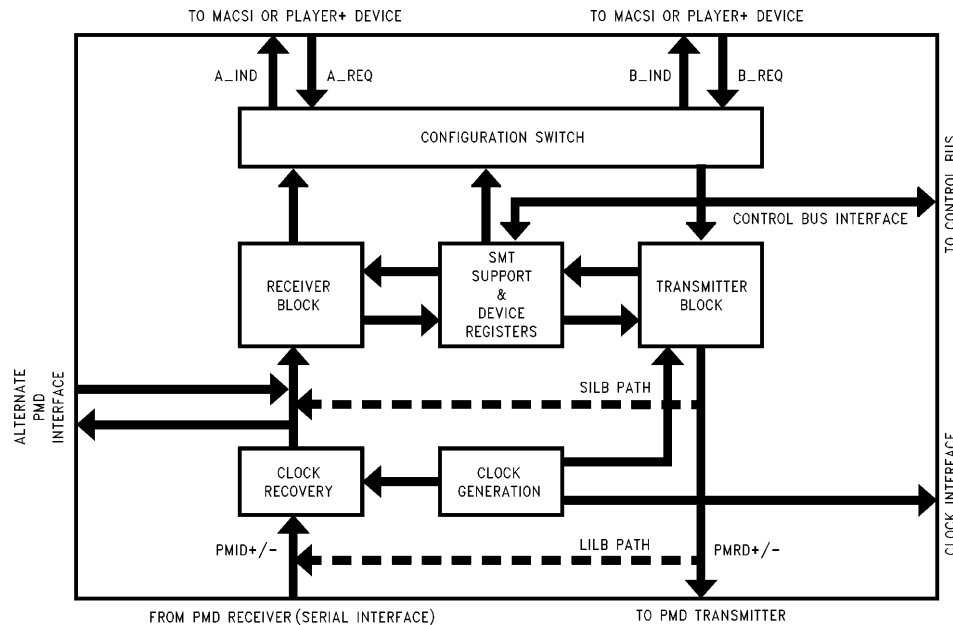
TO MACSI OR PLAYER+ DEVICE

TO MACSI OR PLAYER+ DEVICE

A_IND

A_REQ

B_IND

B_REQ

CONFIGURATION SWITCH

TO CONTROL BUS

CONTROL BUS INTERFACE

RECEIVER BLOCK

SMT SUPPORT & DEVICE REGISTERS

TRANSMITTER BLOCK

ALTERNATE PMD INTERFACE

SILB PATH

CLOCK RECOVERY

CLOCK GENERATION

CLOCK INTERFACE

PMID+/-

LILB PATH

PMRD+/-

FROM PMD RECEIVER (SERIAL INTERFACE)

TO PMD TRANSMITTER